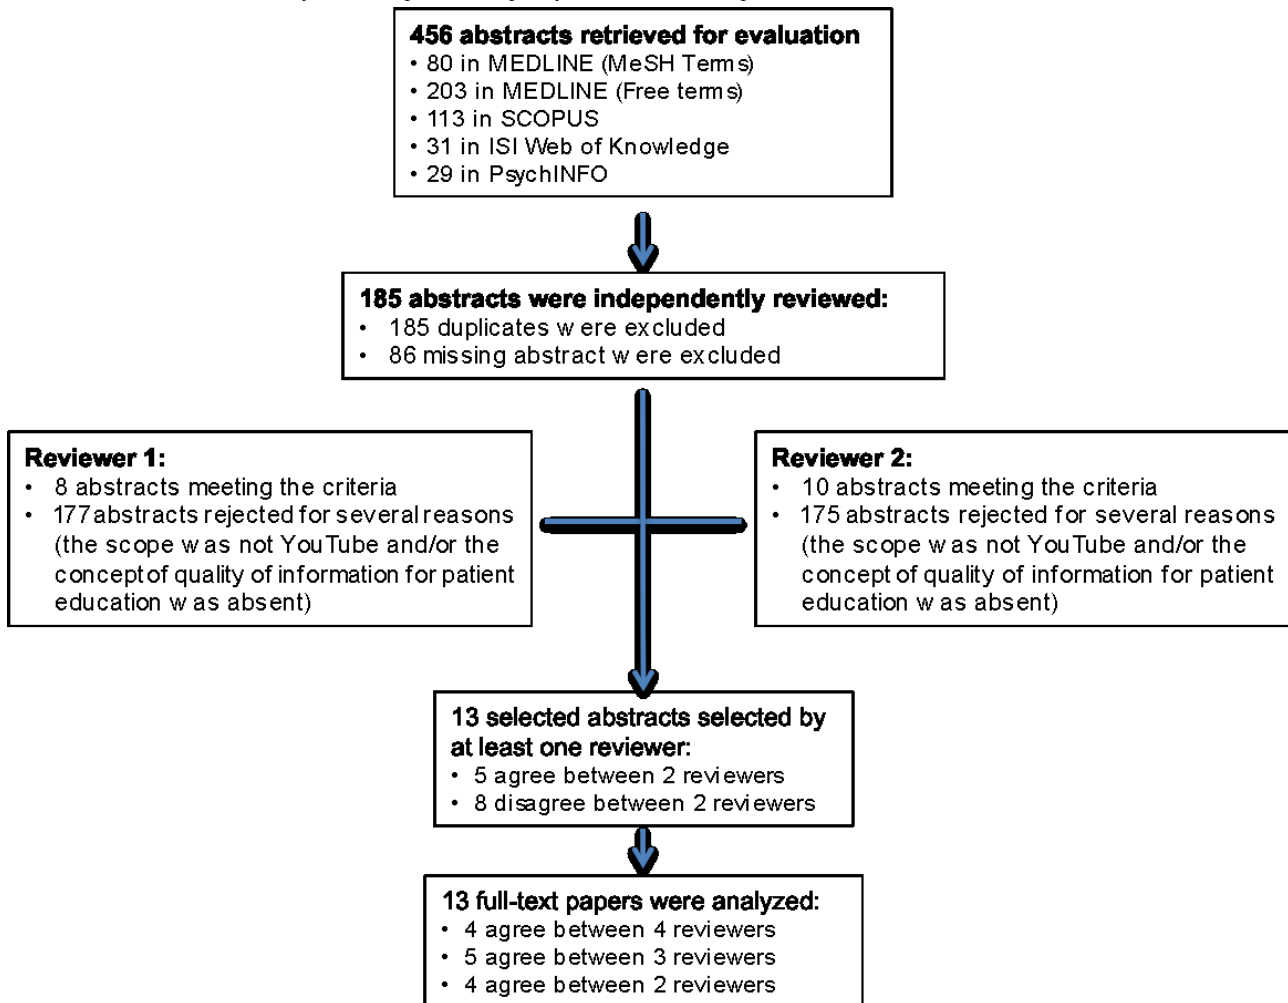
456 abstracts retrieved for evaluation
• 80 in MEDLINE (MeSH Terms)
• 203 in MEDLINE (Free terms)
• 113 in SCOPUS
• 31 in ISI Web of Knowledge
• 29 in PsychINFO

185 abstracts were independently reviewed:
• 185 duplicates were excluded
• 86 missing abstract were excluded

Reviewer 1:
• 8 abstracts meeting the criteria
• 177 abstracts rejected for several reasons (the scope was not YouTube and/or the concept of quality of information for patient education was absent)

Reviewer 2:
• 10 abstracts meeting the criteria
• 175 abstracts rejected for several reasons (the scope was not YouTube and/or the concept of quality of information for patient education was absent)

13 selected abstracts selected by at least one reviewer:
• 5 agree between 2 reviewers
• 8 disagree between 2 reviewers

13 full-text papers were analyzed:
• 4 agree between 4 reviewers
• 5 agree between 3 reviewers
• 4 agree between 2 reviewers